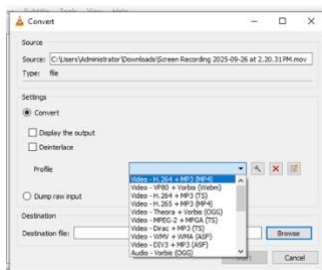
Convert

Source
Source: C:\Users\Administrator\Downloads\Screen Recording 2025-09-26 at 2.20.31PM.mov
Type: file

Settings
Convert
Display the output
Deinterlace
Profile
Video - H.264 + MP3 (MP4)
Video - H.264 + MP3 (MP4)
Video - VP80 + Vorbis (Webm)
Video - H.264 + MP3 (TS)
Video - H.265 + MP3 (MP4)
Video - Theora + Vorbis (OGG)
Video - MPEG-2 + MPGA (TS)
Video - Dirac + MP3 (TS)
Video - WMV + WMA (ASF)
Video - DIV3 + MP3 (ASF)
Audio - Vorbis (OGG)
Dump raw input

Destination
Destination file:
Browse
Cancel